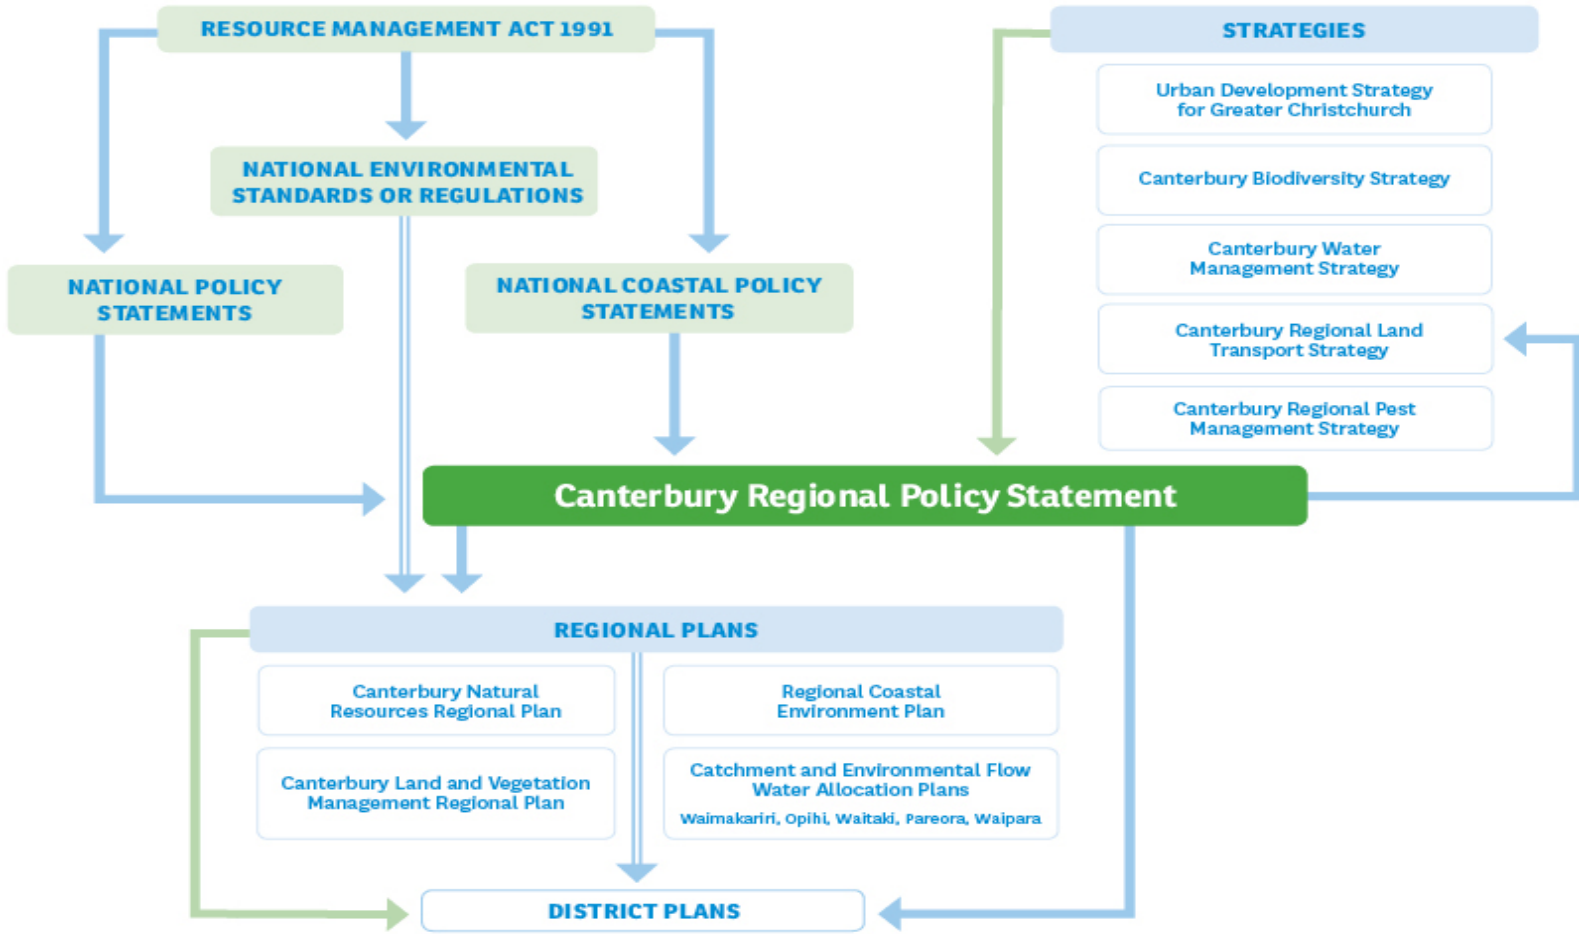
RESOURCE MANAGEMENT ACT 1991

NATIONAL ENVIRONMENTAL STANDARDS OR REGULATIONS

NATIONAL POLICY STATEMENTS

NATIONAL COASTAL POLICY STATEMENTS

STRATEGIES

Urban Development Strategy for Greater Christchurch

Canterbury Biodiversity Strategy

Canterbury Water Management Strategy

Canterbury Regional Land Transport Strategy

Canterbury Regional Pest Management Strategy

Canterbury Regional Policy Statement

REGIONAL PLANS

Canterbury Natural Resources Regional Plan

Regional Coastal Environment Plan

Canterbury Land and Vegetation Management Regional Plan

Catchment and Environmental Flow Water Allocation Plans

Waimakariri, Opihi, Waitaki, Pareora, Waipara

DISTRICT PLANS